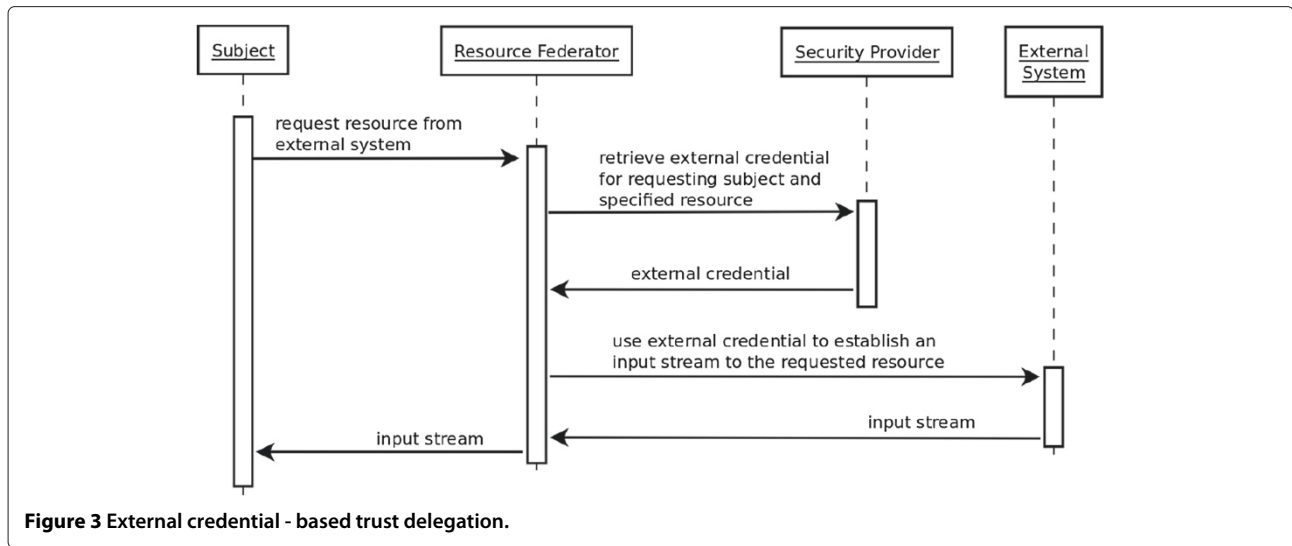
Subject

Resource Federator

Security Provider

External System

request resource from external system

retrieve external credential for requesting subject and specified resource

external credential

use external credential to establish an input stream to the requested resource

input stream

input stream

**Figure 3 External credential - based trust delegation.**